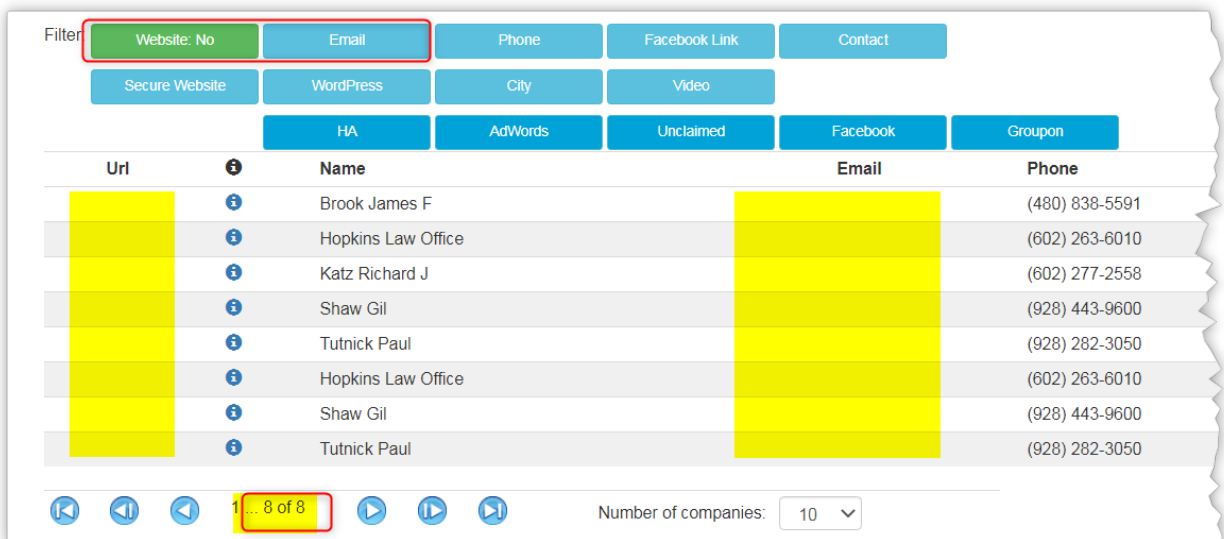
Filter Website: No Email Phone Facebook Link Contact
Secure Website WordPress City Video
HA AdWords Unclaimed Facebook Groupon

| Url | | Name | Email | Phone |
|---|---|---|---|---|
| | | Brook James F | | (480) 838-5591 |
| | | Hopkins Law Office | | (602) 263-6010 |
| | | Katz Richard J | | (602) 277-2558 |
| | | Shaw Gil | | (928) 443-9600 |
| | | Tutnick Paul | | (928) 282-3050 |
| | | Hopkins Law Office | | (602) 263-6010 |
| | | Shaw Gil | | (928) 443-9600 |
| | | Tutnick Paul | | (928) 282-3050 |

1 ... 8 of 8

Number of companies: 10